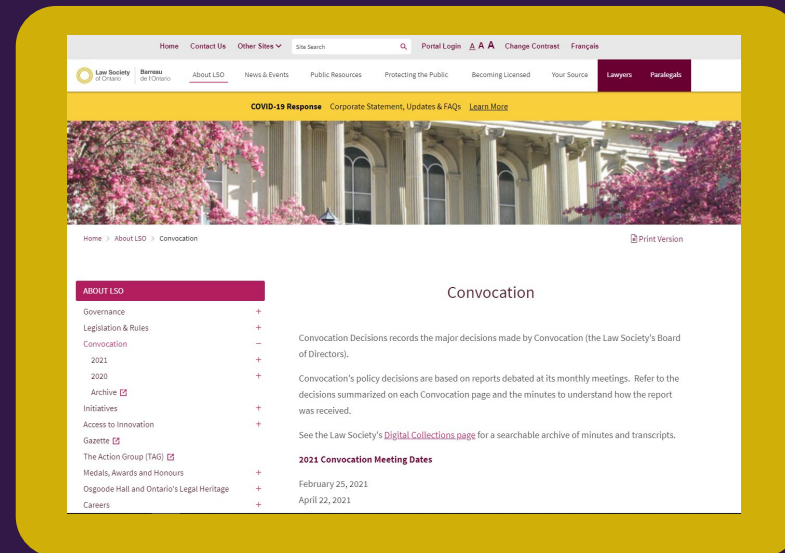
Home Contact Us Other Sites Site Search Portal Login A A A Change Contrast Français

Law Society of Ontario | Barreau de l'Ontario About LSO News & Events Public Resources Protecting the Public Becoming Licensed Your Source Lawyers Paralegals

COVID-19 Response Corporate Statement, Updates & FAQs Learn More

Home > About LSO > Convocation

Print Version

ABOUT LSO
Governance +
Legislation & Rules +
Convocation –
2021 +
2020 +
Archive
Initiatives +
Access to Innovation +
Gazette
The Action Group (TAG)
Medals, Awards and Honours +
Osgoode Hall and Ontario's Legal Heritage +
Careers +

Convocation

Convocation Decisions records the major decisions made by Convocation (the Law Society's Board of Directors).

Convocation's policy decisions are based on reports debated at its monthly meetings. Refer to the decisions summarized on each Convocation page and the minutes to understand how the report was received.

See the Law Society's Digital Collections page for a searchable archive of minutes and transcripts.

2021 Convocation Meeting Dates

February 25, 2021
April 22, 2021